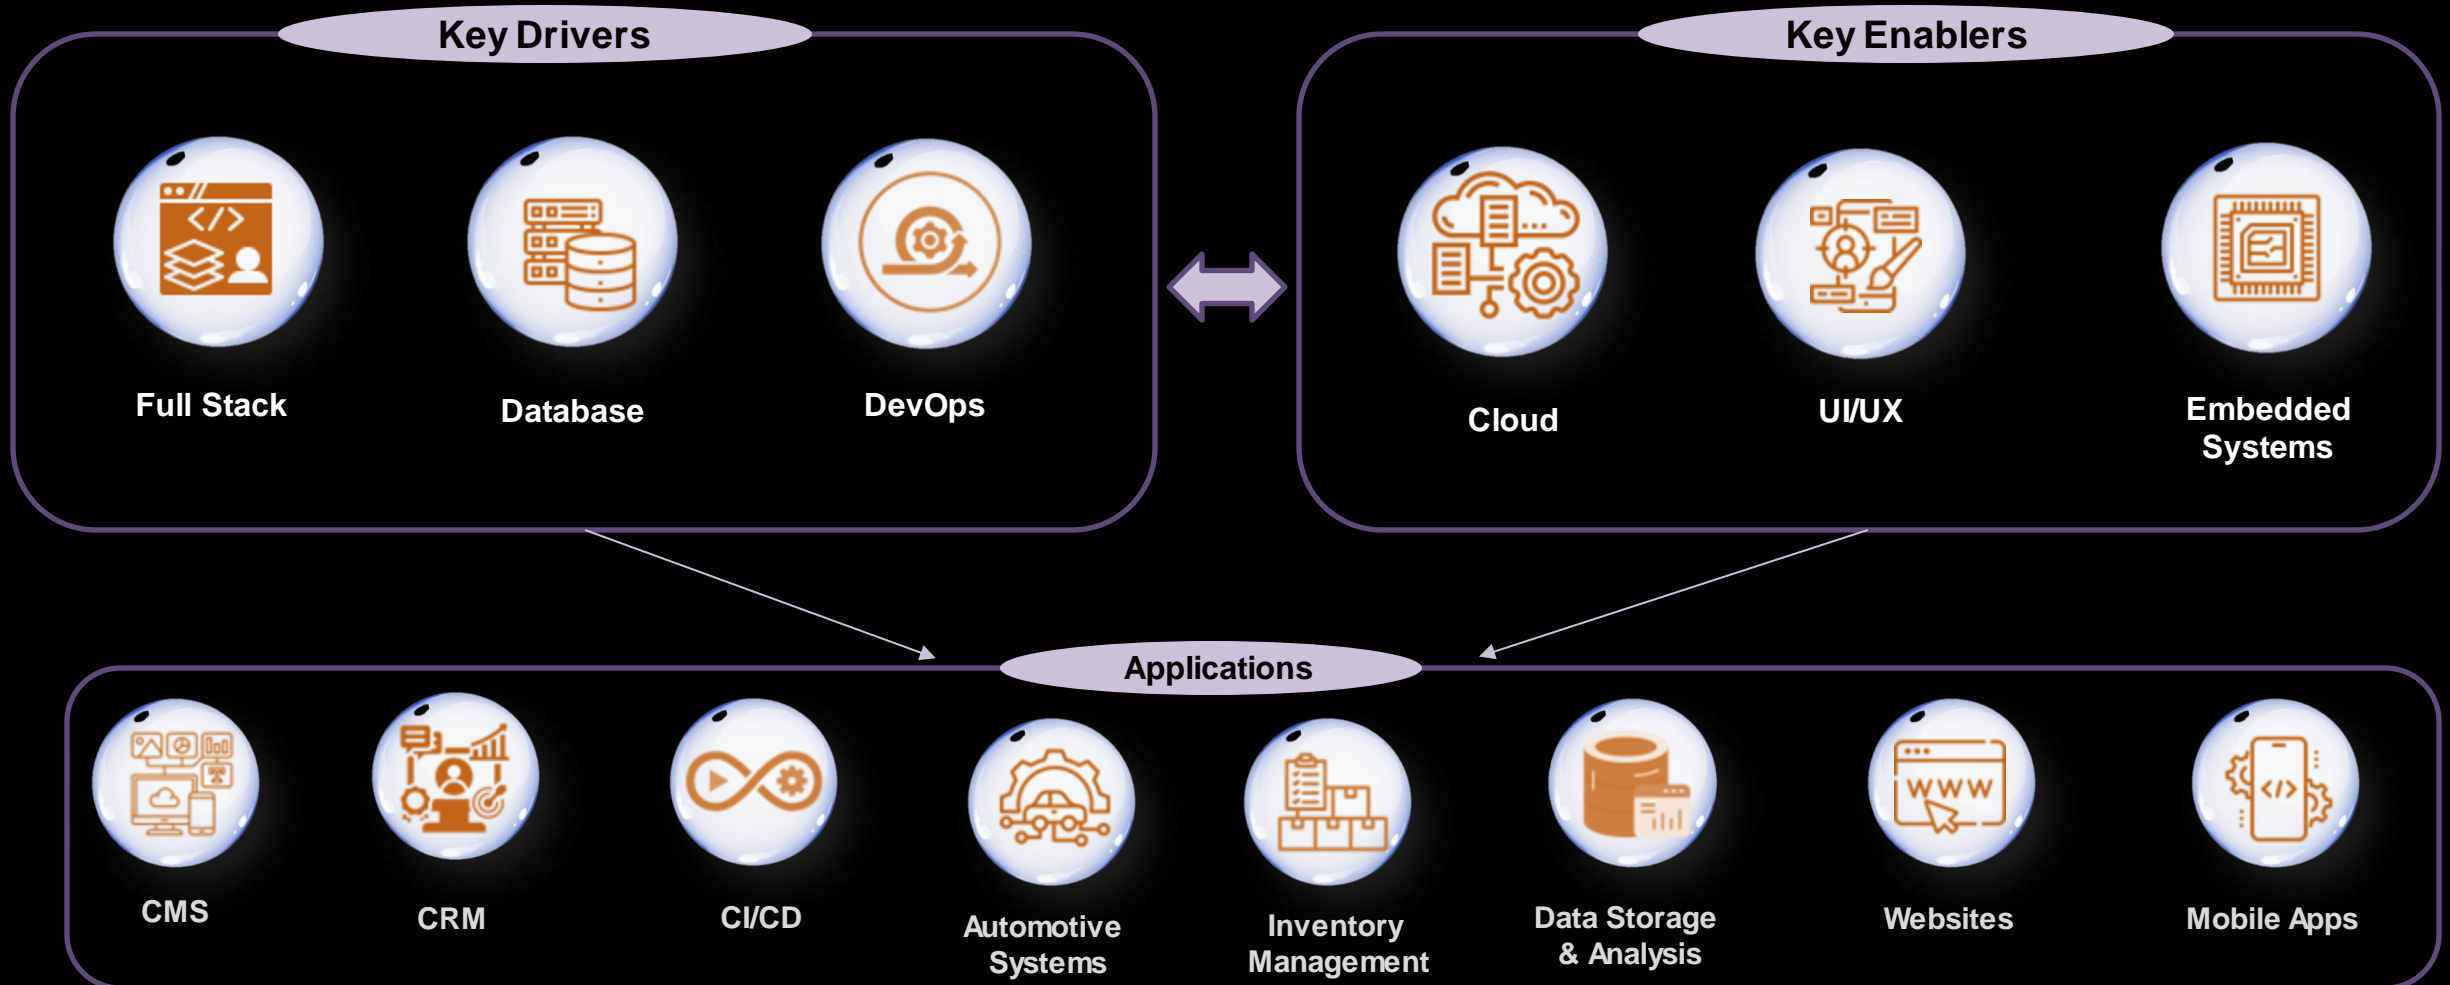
Key Drivers

Full Stack

Database

DevOps

Key Enablers

Cloud

UI/UX

Embedded Systems

Applications

CMS

CRM

CI/CD

Automotive Systems

Inventory Management

Data Storage & Analysis

WWW

Websites

Mobile Apps